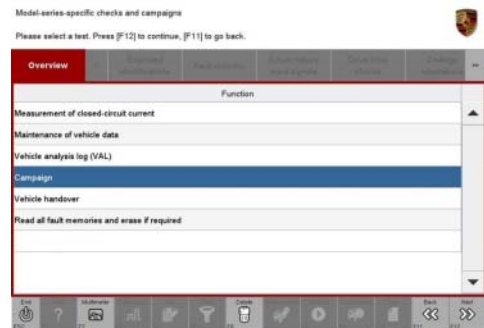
Model-series-specific checks and campaigns

Please select a test. Press [F12] to continue, [F11] to go back.

Overview

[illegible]

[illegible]

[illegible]

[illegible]

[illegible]

Function

Measurement of closed-circuit current

Maintenance of vehicle data

Vehicle analysis log (VAL)

Campaign

Vehicle handover

Read all fault memories and erase if required

End

Multimeter

Delete

Back

Next